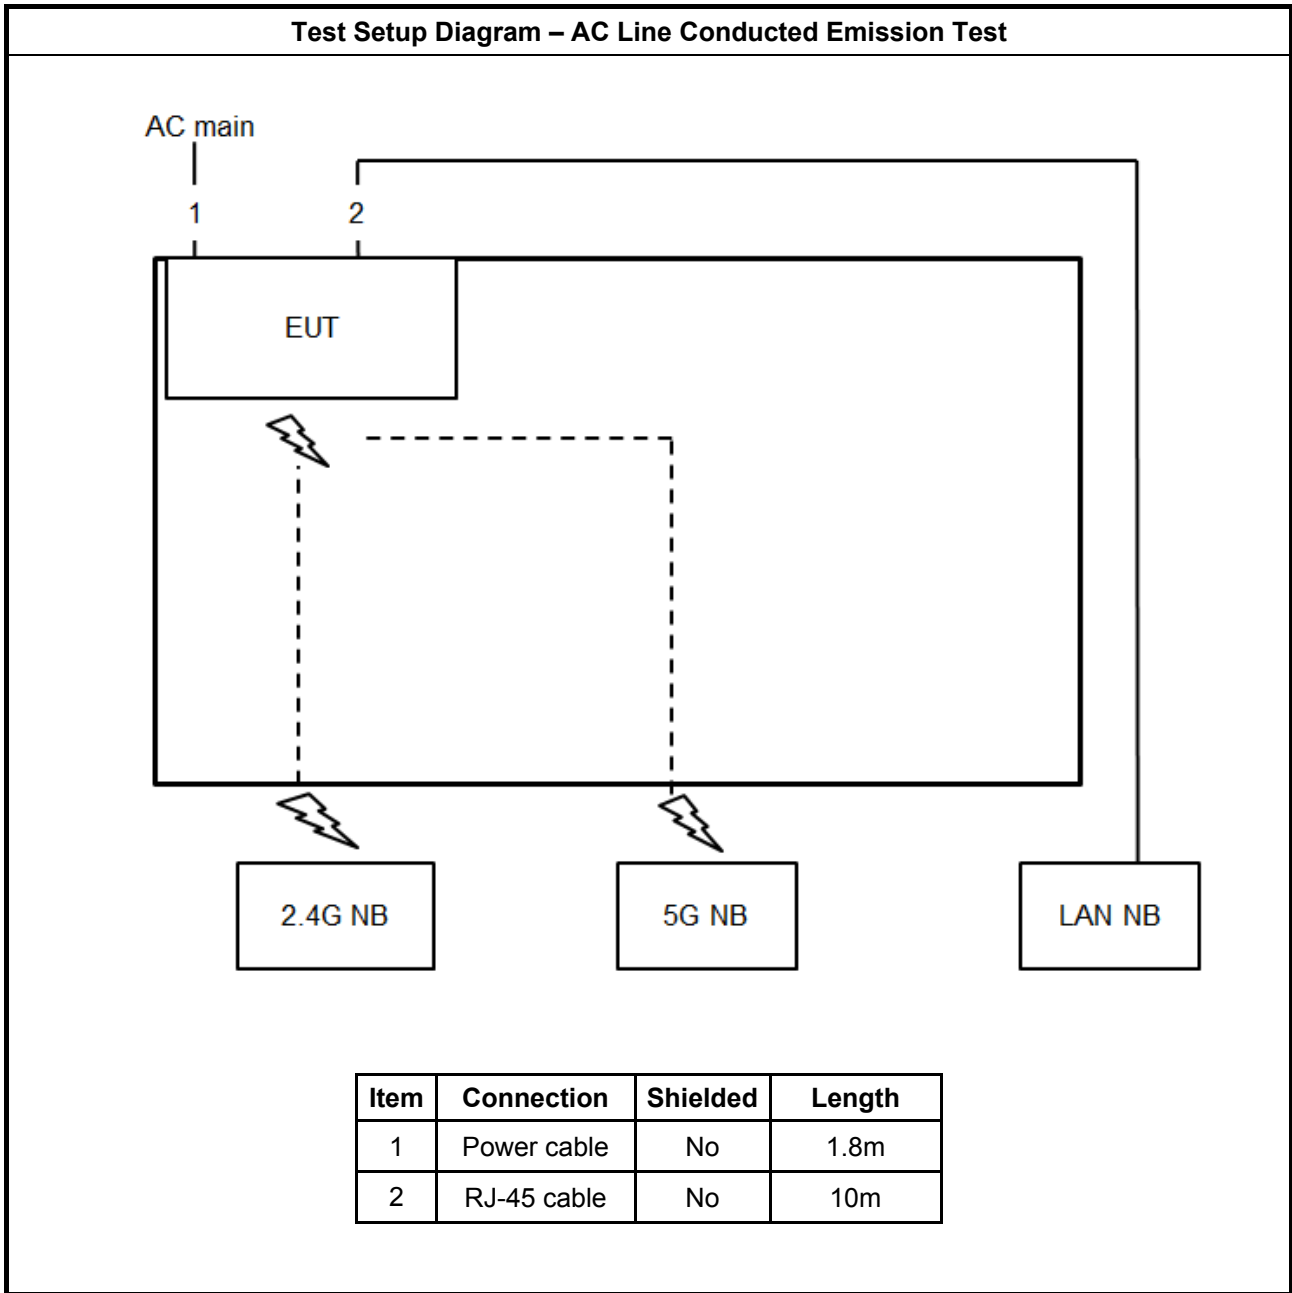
Test Setup Diagram – AC Line Conducted Emission Test

AC main

1

2

EUT

2.4G NB

5G NB

LAN NB

| Item | Connection | Shielded | Length |
|---|---|---|---|
| 1 | Power cable | No | 1.8m |
| 2 | RJ-45 cable | No | 10m |